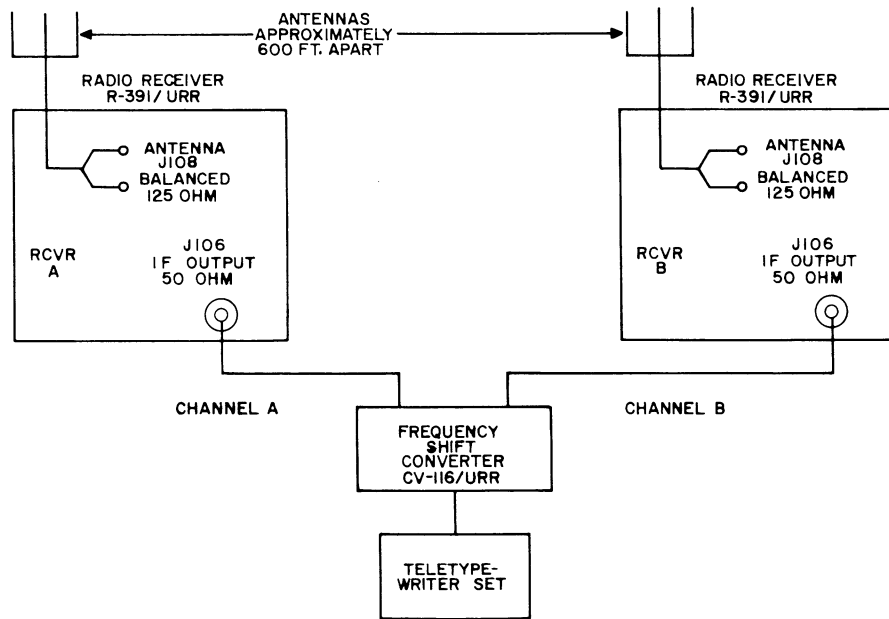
ANTENNAS APPROXIMATELY 600 FT. APART

RADIO RECEIVER R-391/URR

ANTENNA J108 BALANCED 125 OHM

RCVR A

J106 IF OUTPUT 50 OHM

RADIO RECEIVER R-391/URR

ANTENNA J108 BALANCED 125 OHM

RCVR B

J106 IF OUTPUT 50 OHM

CHANNEL A

CHANNEL B

FREQUENCY SHIFT CONVERTER CV-116/URR

TELETYPEWRITER SET